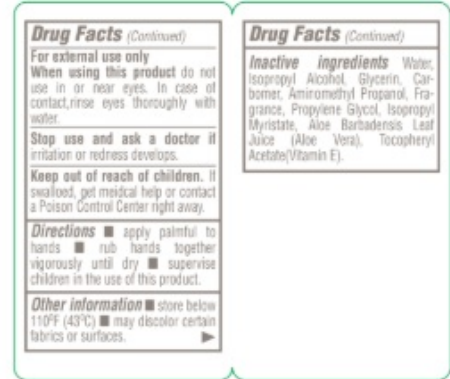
Drug Facts (Continued)

For external use only
When using this product do not use in or near eyes. In case of contact,rinse eyes thoroughly with water.

Stop use and ask a doctor if irritation or redness develops.

Keep out of reach of children. If swalloed, get meidcal help or contact a Poison Control Center right away.

Directions ■ apply palmful to hands ■ rub hands together vigorously until dry ■ supervise children in the use of this product.

Other information ■ store below 110°F (43°C) ■ may discolor certain fabrics or surfaces. ►

Drug Facts (Continued)

Inactive ingredients Water, Isopropyl Alcohol, Glycerin, Carbomer, Amiromethyl Propanol, Fragrance, Propylene Glycol, Isopropyl Myristate, Aloe Barbadensis Leaf Juice (Aloe Vera), Tocopheryl Acetate(Vitamin E).